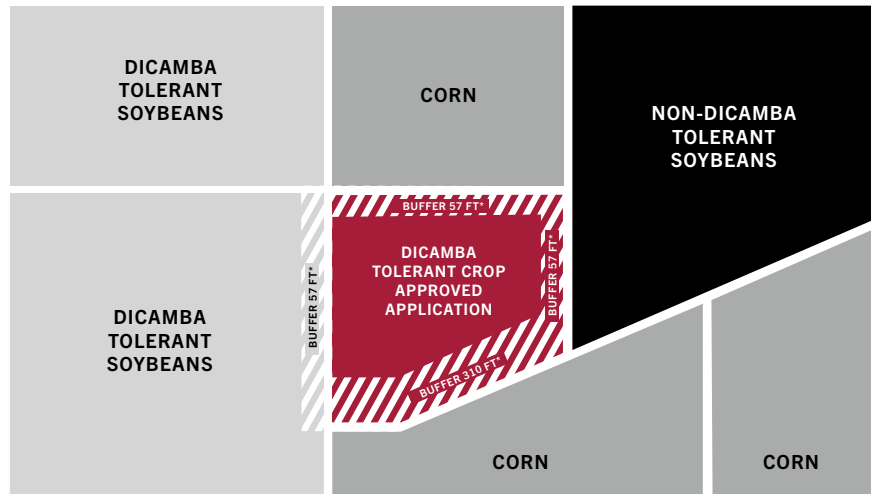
DICAMBA TOLERANT SOYBEANS

CORN

NON-DICAMBA TOLERANT SOYBEANS

BUFFER 57 FT*

DICAMBA TOLERANT CROP APPROVED APPLICATION

BUFFER 57 FT*

DICAMBA TOLERANT SOYBEANS

BUFFER 57 FT*

BUFFER 310 FT*

CORN

CORN